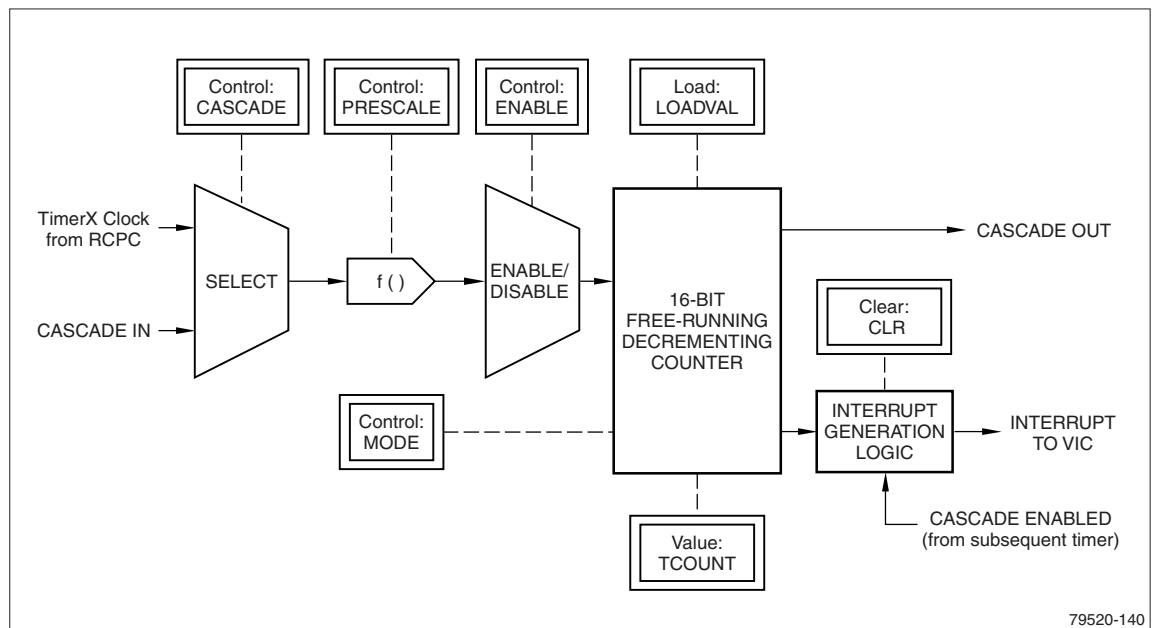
Control: CASCADE

Control: PRESCALE

Control: ENABLE

Load: LOADVAL

TimerX Clock from RCPC

CASCADE IN

SELECT

f ( )

ENABLE/ DISABLE

16-BIT FREE-RUNNING DECREMENTING COUNTER

CASCADE OUT

Clear: CLR

Control: MODE

INTERRUPT GENERATION LOGIC

INTERRUPT TO VIC

CASCADE ENABLED (from subsequent timer)

Value: TCOUNT

79520-140